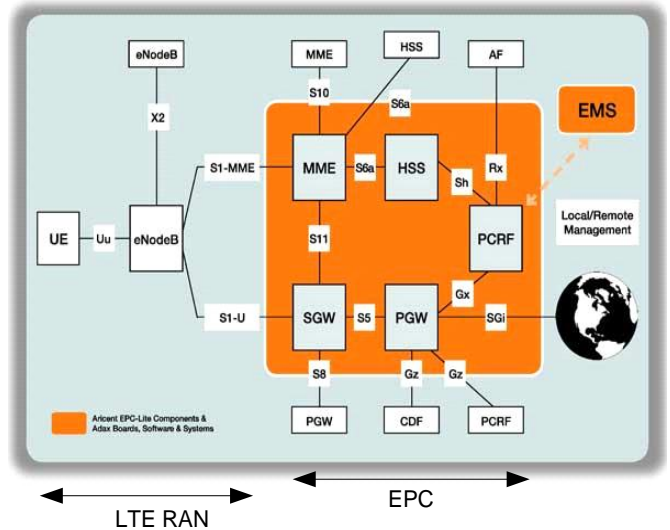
eNodeB

MME

HSS

AF

X2

S10

S6a

EMS

S1-MME

MME

S6a

HSS

Sh

Rx

Local/Remote Management

UE

Uu

eNodeB

S11

PCRF

Gx

S1-U

SGW

S5

PGW

SGi

S8

Gz

Gz

Aricent EPC-Lite Components & Adax Boards, Software & Systems

PGW

CDF

PCRF

LTE RAN

EPC